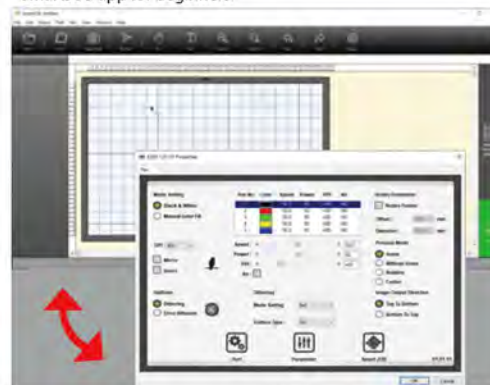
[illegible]

LaserCAD Addon

File Edit Object Path Arc View Window Help

Mode Setting
Black & White
Manual Color Fill

Mirror
Invert

Options
Dithering
Error Diffusion

Pen No.
Color
Speed
Power
PPI
Air

Speed
Power
PPI
Air

Offsetting
Mode Setting
Cutting Type

Auto Positioning
Relative Position
Offset
Clearance

Process Mode
Raster
Without Vector
Rubber
Cutter

Image Output Direction
Top To Bottom
Bottom To Top

Paper
Parameter
Search USB

OK
Cancel